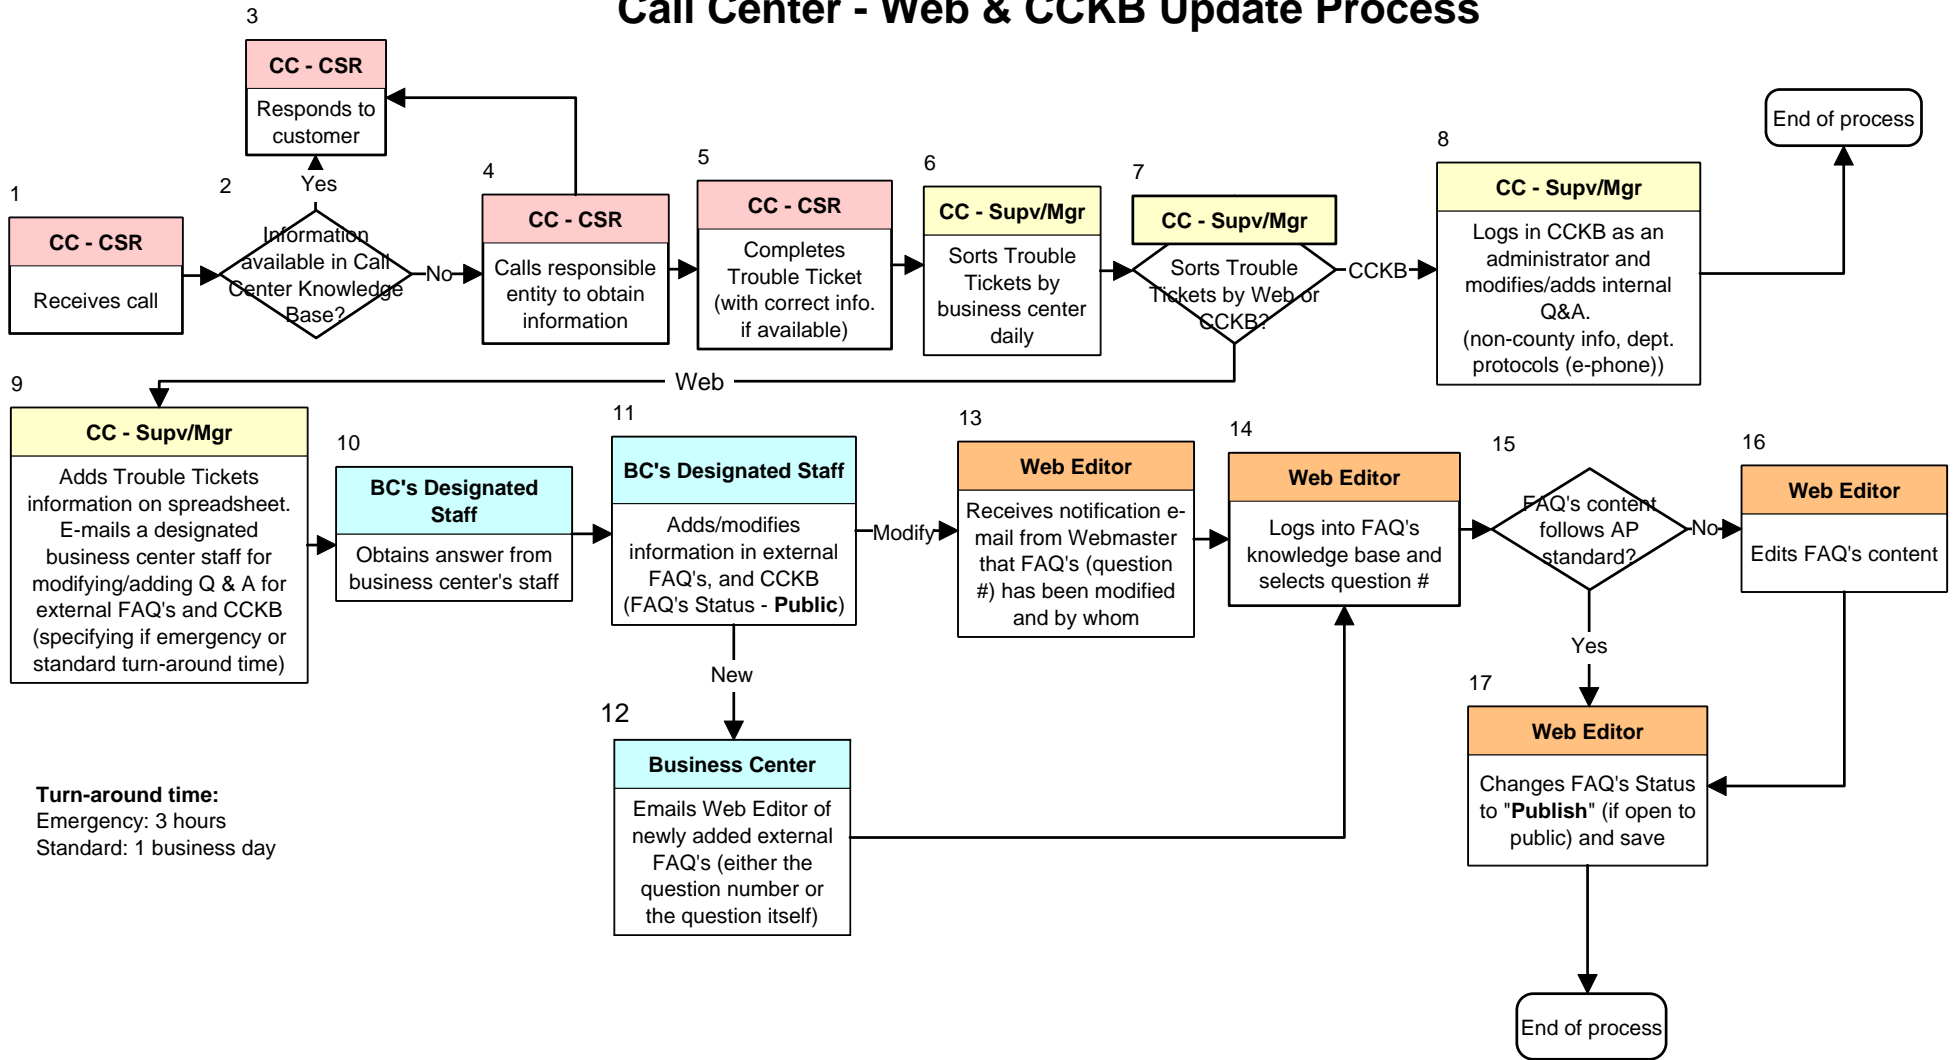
Call Center - Web & CCKB Update Process

3
CC - CSR
Responds to customer

Yes

1
CC - CSR
Receives call

2
Information available in Call Center Knowledge Base?

No

4
CC - CSR
Calls responsible entity to obtain information

5
CC - CSR
Completes Trouble Ticket (with correct info. if available)

6
CC - Supv/Mgr
Sorts Trouble Tickets by business center daily

7
CC - Supv/Mgr
Sorts Trouble Tickets by Web or CCKB?

CCKB

8
CC - Supv/Mgr
Logs in CCKB as an administrator and modifies/adds internal Q&A. (non-county info, dept. protocols (e-phone))

End of process

Web

9
CC - Supv/Mgr
Adds Trouble Tickets information on spreadsheet. E-mails a designated business center staff for modifying/adding Q & A for external FAQ's and CCKB (specifying if emergency or standard turn-around time)

10
BC's Designated Staff
Obtains answer from business center's staff

11
BC's Designated Staff
Adds/modifies information in external FAQ's, and CCKB (FAQ's Status - Public)

Modify

New

12
Business Center
Emails Web Editor of newly added external FAQ's (either the question number or the question itself)

13
Web Editor
Receives notification e-mail from Webmaster that FAQ's (question #) has been modified and by whom

14
Web Editor
Logs into FAQ's knowledge base and selects question #

15
FAQ's content follows AP standard?

No

16
Web Editor
Edits FAQ's content

Yes

17
Web Editor
Changes FAQ's Status to "Publish" (if open to public) and save

End of process

Turn-around time:
Emergency: 3 hours
Standard: 1 business day